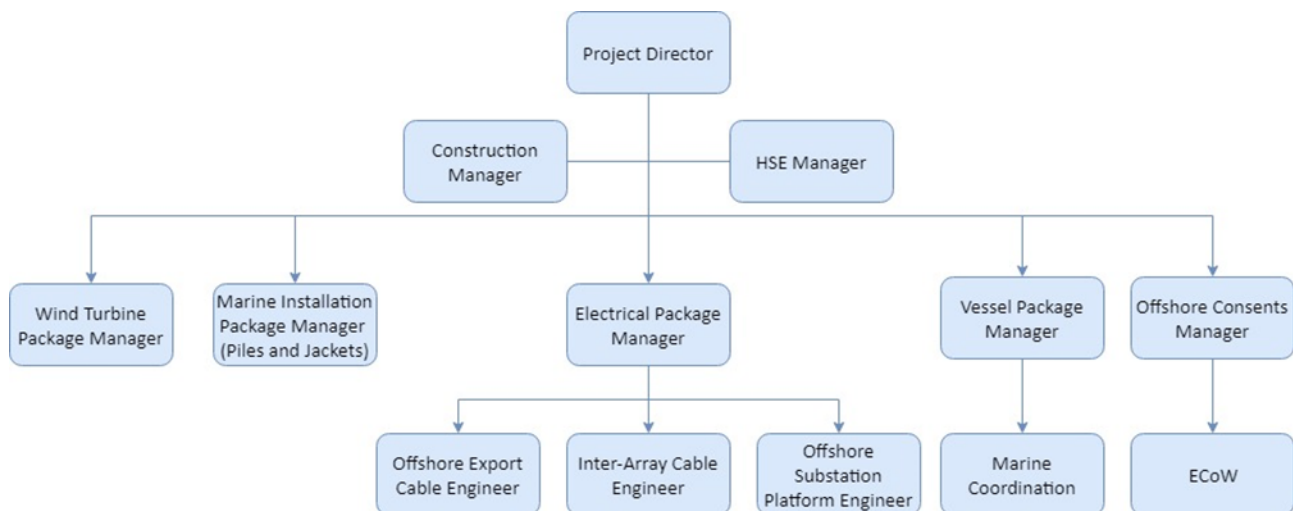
Project Director

Construction Manager

HSE Manager

Wind Turbine Package Manager

Marine Installation Package Manager (Piles and Jackets)

Electrical Package Manager

Vessel Package Manager

Offshore Consents Manager

Offshore Export Cable Engineer

Inter-Array Cable Engineer

Offshore Substation Platform Engineer

Marine Coordination

ECoW